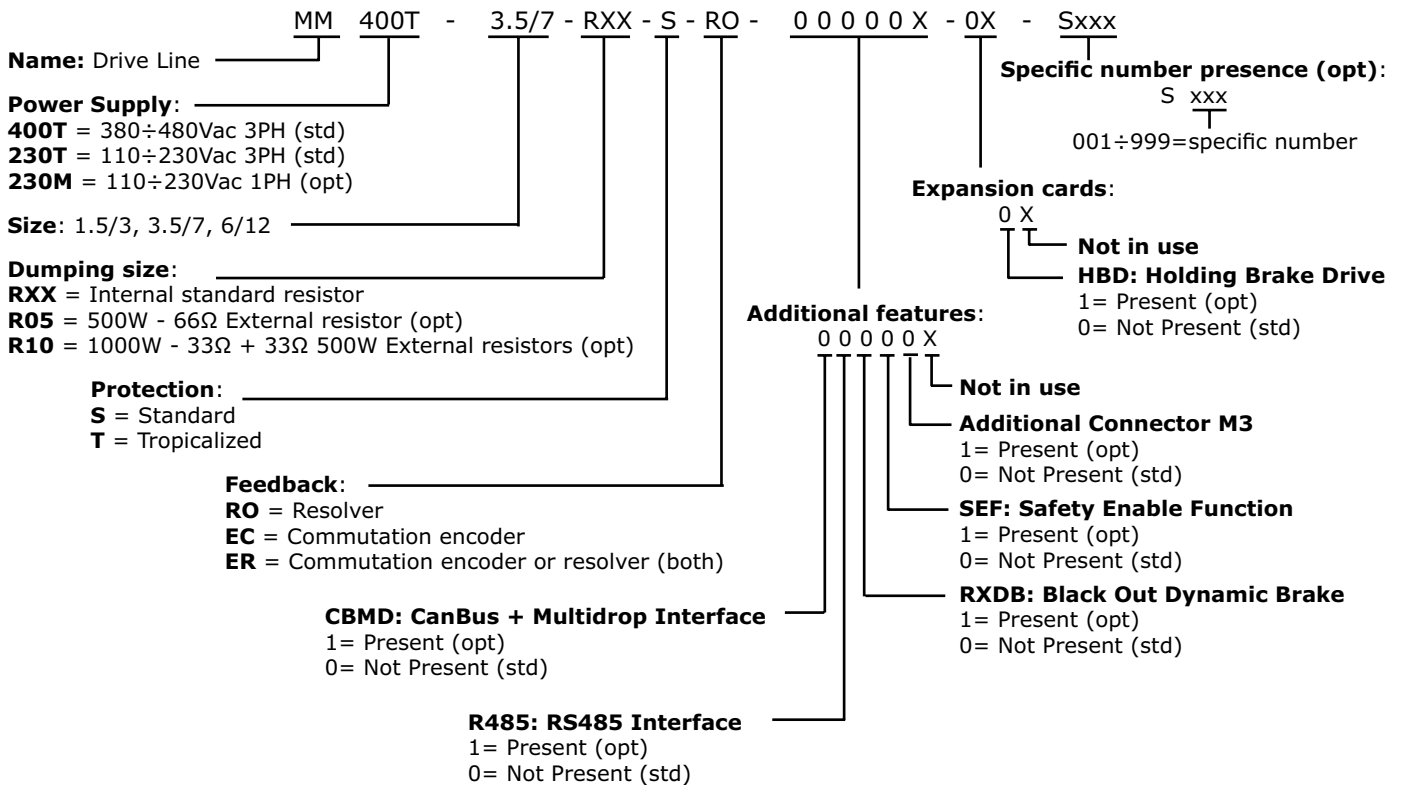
MM 400T - 3.5/7 - RXX - S - RO - 0 0 0 0 0 X - 0X - Sxxx

**Name:** Drive Line

**Power Supply**:
**400T** = 380÷480Vac 3PH (std)
**230T** = 110÷230Vac 3PH (std)
**230M** = 110÷230Vac 1PH (opt)

**Size**: 1.5/3, 3.5/7, 6/12

**Dumping size**:
**RXX** = Internal standard resistor
**R05** = 500W - 66Ω External resistor (opt)
**R10** = 1000W - 33Ω + 33Ω 500W External resistors (opt)

**Protection**:
**S** = Standard
**T** = Tropicalized

**Feedback**:
**RO** = Resolver
**EC** = Commutation encoder
**ER** = Commutation encoder or resolver (both)

**CBMD: CanBus + Multidrop Interface**
1= Present (opt)
0= Not Present (std)

**R485: RS485 Interface**
1= Present (opt)
0= Not Present (std)

**Specific number presence (opt)**:
S xxx
001÷999=specific number

**Expansion cards**:
0 X
**Not in use**
**HBD: Holding Brake Drive**
1= Present (opt)
0= Not Present (std)

**Additional features**:
0 0 0 0 0 X
**Not in use**
**Additional Connector M3**
1= Present (opt)
0= Not Present (std)

**SEF: Safety Enable Function**
1= Present (opt)
0= Not Present (std)

**RXDB: Black Out Dynamic Brake**
1= Present (opt)
0= Not Present (std)